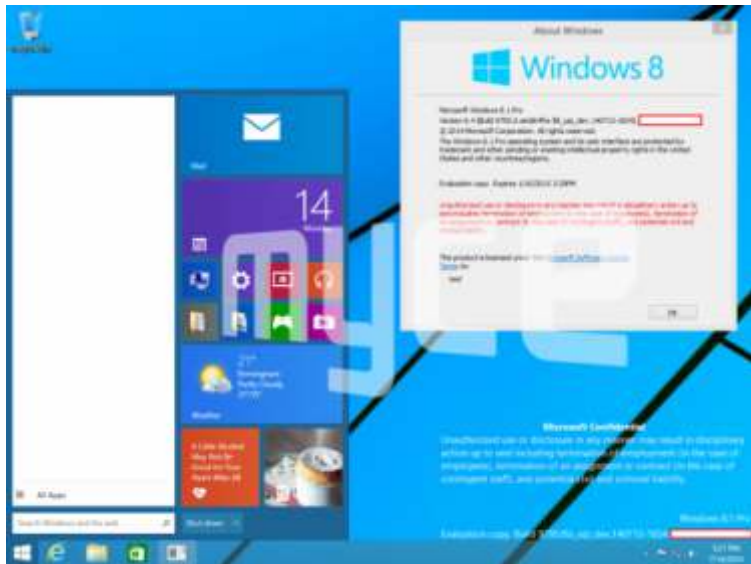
Recycle Bin

About Windows

Windows 8

Microsoft Windows 8.1 Pro
Version 6.4 (Build 9795.0.winmain_fbl_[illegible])
© 2014 Microsoft Corporation. All rights reserved.
The Windows 8.1 Pro operating system and its user interface are protected by trademark and other pending or existing intellectual property rights in the United States and other countries/regions.

Evaluation copy. Expires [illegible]

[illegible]

This product is licensed under the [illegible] Terms to:
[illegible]

OK

Mail

14

Weather

All Apps

Search Windows and the web

Shut down

Microsoft Confidential
Unauthorized use or disclosure in any manner may result in disciplinary action up to and including termination of employment (in the case of employees), termination of an assignment or contract (in the case of contingent staff), and potential civil and criminal liability.

Windows 8.1 Pro
Evaluation copy. Build 9795.fbl_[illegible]